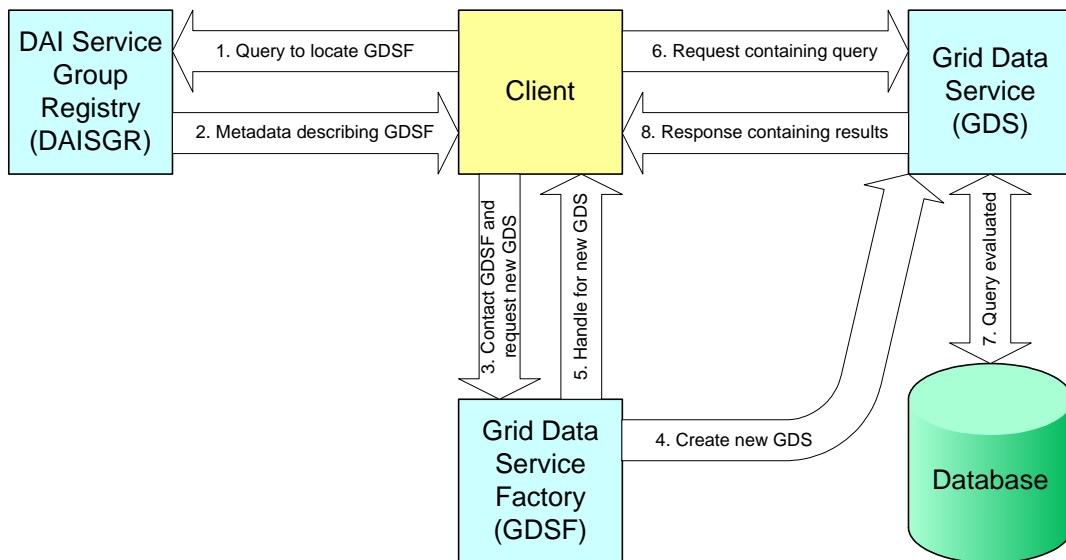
DAI Service Group Registry (DAISGR)

1. Query to locate GDSF

2. Metadata describing GDSF

Client

6. Request containing query

8. Response containing results

Grid Data Service (GDS)

3. Contact GDSF and request new GDS

5. Handle for new GDS

7. Query evaluated

Grid Data Service Factory (GDSF)

4. Create new GDS

Database